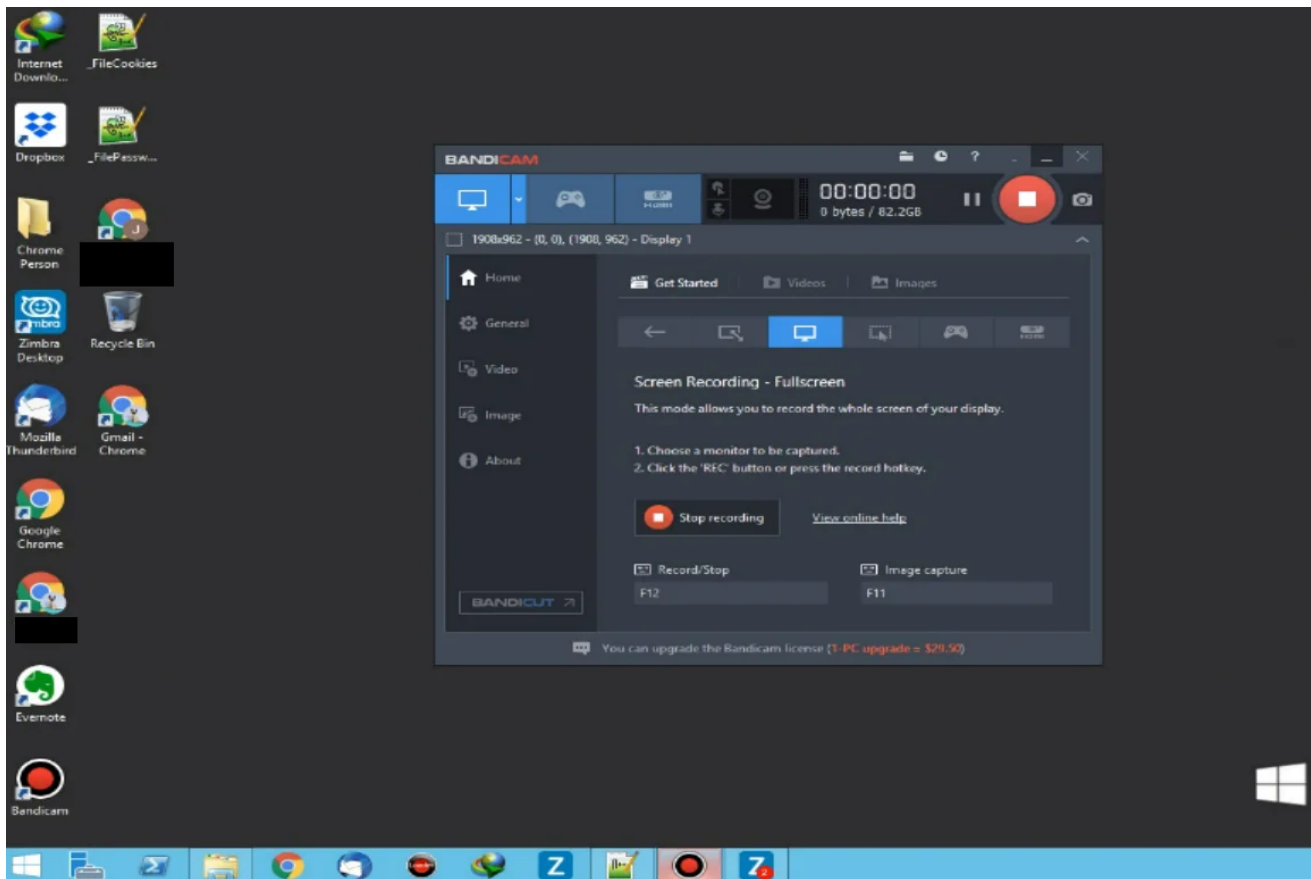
Internet Downlo...

_FileCookies

Dropbox

_FilePassw...

Chrome Person

Zimbra

Zimbra Desktop

Recycle Bin

Mozilla Thunderbird

Gmail - Chrome

Google Chrome

Evernote

Bandicam

BANDICAM

HDMI

00:00:00
0 bytes / 82.2GB

1908x962 - (0, 0), (1908, 962) - Display 1

Home
General
Video
Image
About

Get Started | Videos | Images

HDMI

Screen Recording - Fullscreen

This mode allows you to record the whole screen of your display.

1. Choose a monitor to be captured.
2. Click the 'REC' button or press the record hotkey.

Stop recording

View online help

Record/Stop
F12

Image capture
F11

BANDICUT

You can upgrade the Bandicam license (1-PC upgrade = $29.50)

Z

Z